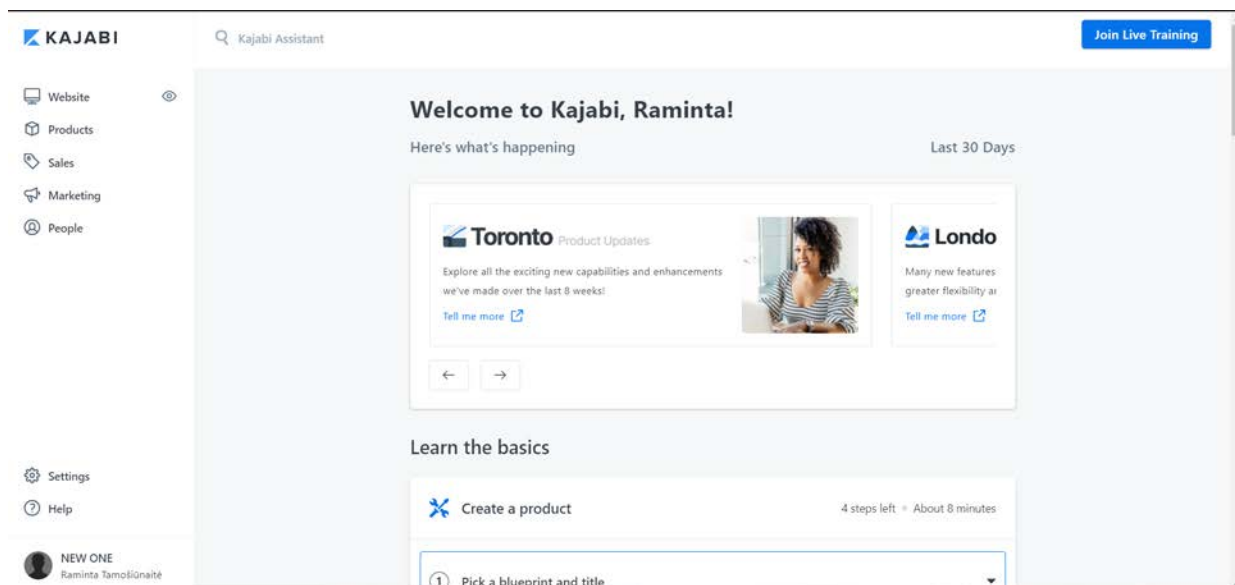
KAJABI

Kajabi Assistant

Join Live Training

Website

Products

Sales

Marketing

People

Settings

Help

NEW ONE
Raminta Tamošiūnaitė

Welcome to Kajabi, Raminta!

Here's what's happening

Last 30 Days

Toronto Product Updates

Explore all the exciting new capabilities and enhancements we've made over the last 8 weeks!

Tell me more

Londo

Many new features
greater flexibility a

Tell me more

←
→

Learn the basics

Create a product

4 steps left • About 8 minutes

1 Pick a blueprint and title